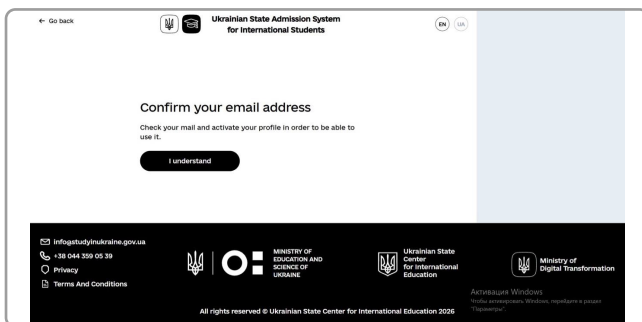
← Go back

Ukrainian State Admission System for International Students

EN UA

Confirm your email address

Check your mail and activate your profile in order to be able to use it.

I understand

info@studyinukraine.gov.ua
+38 044 359 05 39
Privacy
Terms And Conditions

MINISTRY OF EDUCATION AND SCIENCE OF UKRAINE

Ukrainian State Center for International Education

Ministry of Digital Transformation

Активация Windows
Чтобы активировать Windows, перейдите в раздел "Параметры".

All rights reserved © Ukrainian State Center for International Education 2026